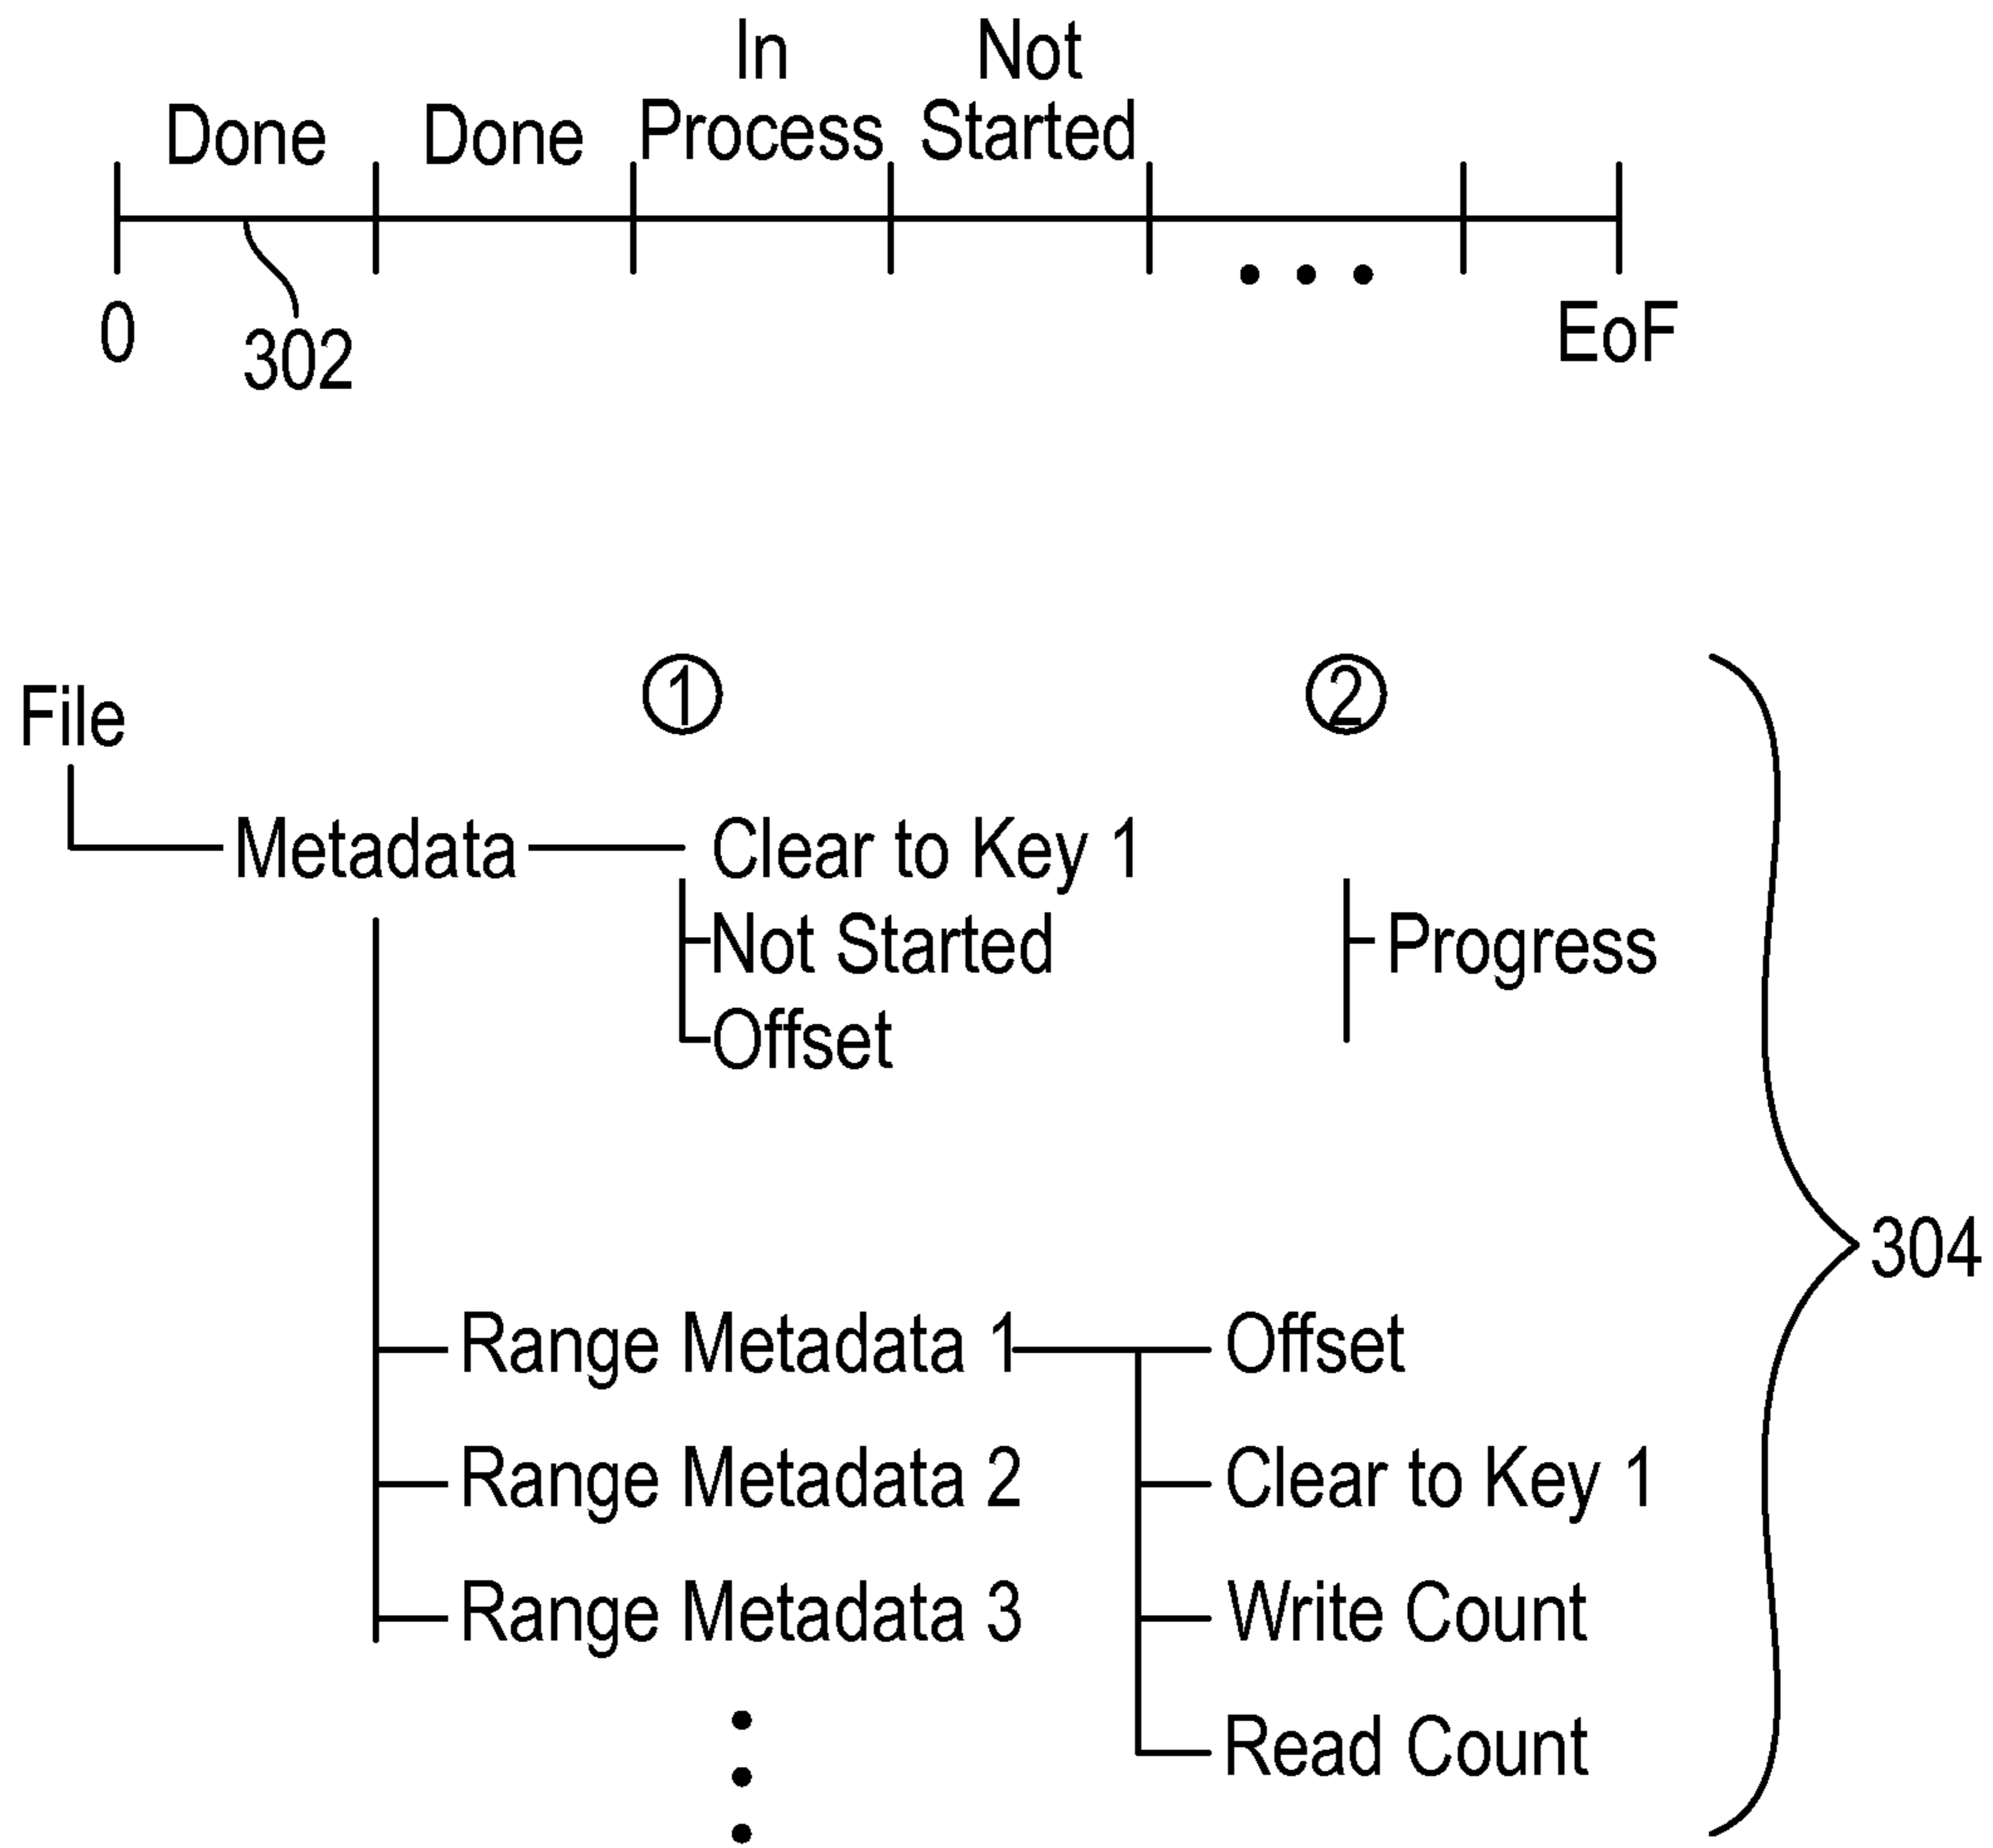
Done Done In Process Not Started

0 302 • • • EoF

File

① ②

Metadata Clear to Key 1

Not Started Progress

Offset

Range Metadata 1 Offset

Range Metadata 2 Clear to Key 1

Range Metadata 3 Write Count

Read Count

304